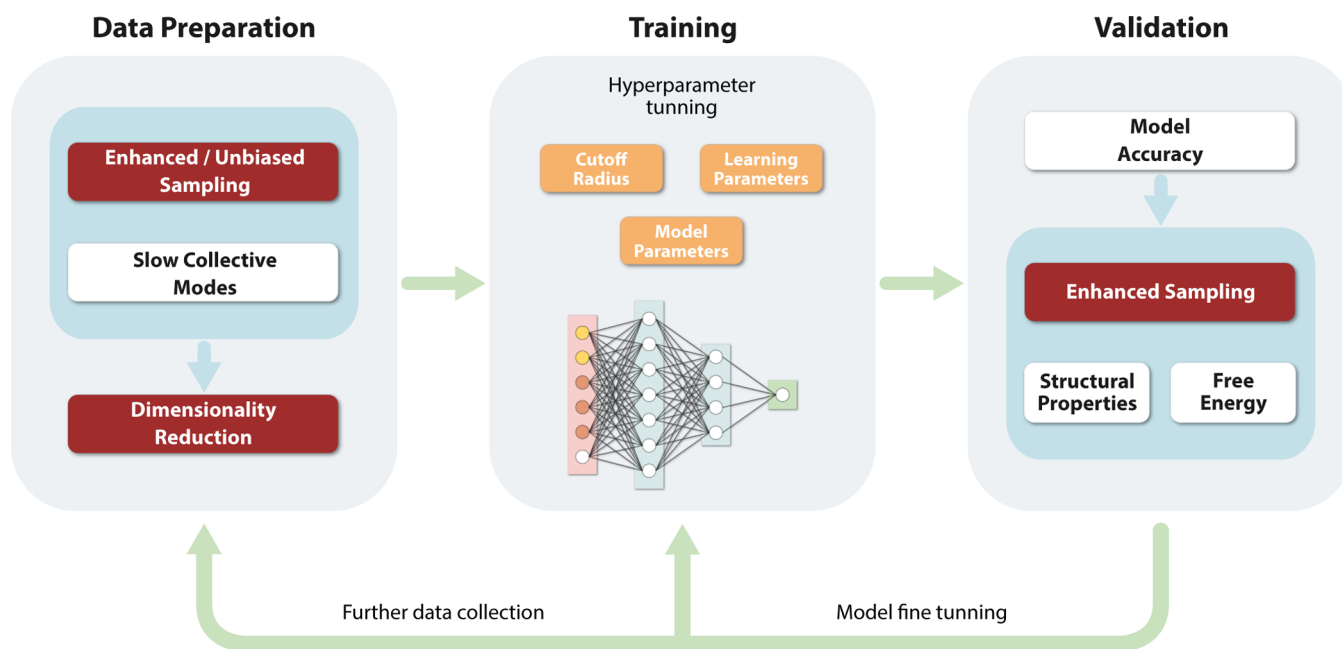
Data Preparation

Enhanced / Unbiased Sampling

Slow Collective Modes

Dimensionality Reduction

Training

Hyperparameter tunning

Cutoff Radius

Learning Parameters

Model Parameters

Validation

Model Accuracy

Enhanced Sampling

Structural Properties

Free Energy

Further data collection

Model fine tunning